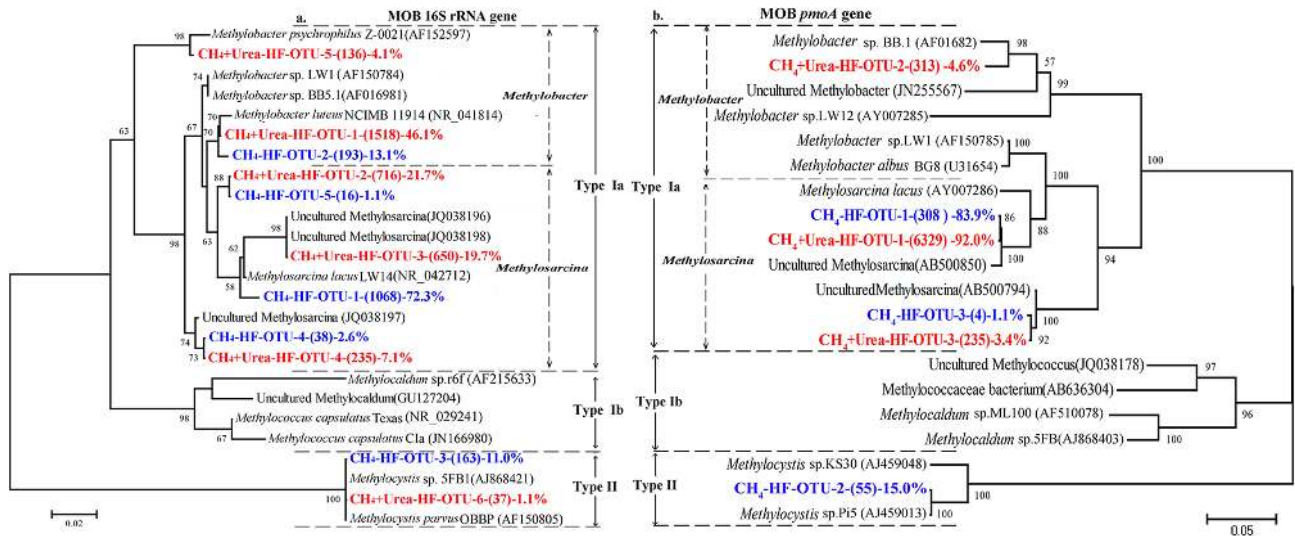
a. MOB 16S rRNA gene

98 Methylobacter psychrophilus Z-0021(AF152597)
$CH_4$+Urea-HF-OTU-5-(136)-4.1%
74 Methylobacter sp. LW1 (AF150784)
Methylobacter sp. BB5.1(AF016981)
Methylobacter
70 Methylobacter luteus NCIMB 11914 (NR_041814)
67 70 $CH_4$+Urea-HF-OTU-1-(1518)-46.1%
63 $CH_4$-HF-OTU-2-(193)-13.1%
88 $CH_4$+Urea-HF-OTU-2-(716)-21.7%
$CH_4$-HF-OTU-5-(16)-1.1%
Type Ia
98 Uncultured Methylosarcina(JQ038196)
Uncultured Methylosarcina(JQ038198)
98 63 62 $CH_4$+Urea-HF-OTU-3-(650)-19.7%
Methylosarcina lacus LW14(NR_042712)
Methylosarcina
58 $CH_4$-HF-OTU-1-(1068)-72.3%
74 Uncultured Methylosarcina (JQ038197)
$CH_4$-HF-OTU-4-(38)-2.6%
73 $CH_4$+Urea-HF-OTU-4-(235)-7.1%
Methylocaldum sp.r6f (AF215633)
Uncultured Methylocaldum(GU127204)
98 Methylococcus capsulatus Texas (NR_029241)
Type Ib
67 Methylococcus capsulatus Cla (JN166980)
$CH_4$-HF-OTU-3-(163)-11.0%
Methylocystis sp. 5FB1(AJ868421)
100 $CH_4$+Urea-HF-OTU-6-(37)-1.1%
Type II
Methylocystis parvus OBBP (AF150805)
0.02

b. MOB pmoA gene

Methylobacter sp. BB.1 (AF01682) 98
$CH_4$+Urea-HF-OTU-2-(313) -4.6% 57
Methylobacter
Uncultured Methylobacter (JN255567) 99
Methylobacter sp.LW12 (AY007285)
Methylobacter sp.LW1 (AF150785) 100
100
Methylobacter albus BG8 (U31654)
Type Ia
100
Methylosarcina lacus (AY007286)
$CH_4$-HF-OTU-1-(308) -83.9% 86
$CH_4$+Urea-HF-OTU-1-(6329) -92.0% 88
Methylosarcina
Uncultured Methylosarcina(AB500850) 100
94
UnculturedMethylosarcina(AB500794)
$CH_4$-HF-OTU-3-(4)-1.1% 100
$CH_4$+Urea-HF-OTU-3-(235)-3.4% 92
Uncultured Methylococcus(JQ038178) 97
Methylococcaceae bacterium(AB636304)
Type Ib
Methylocaldum sp.ML100 (AF510078) 96
Methylocaldum sp.5FB(AJ868403) 100
Methylocystis sp.KS30 (AJ459048)
Type II
$CH_4$-HF-OTU-2-(55)-15.0% 100
Methylocystis sp.Pi5 (AJ459013) 100
0.05